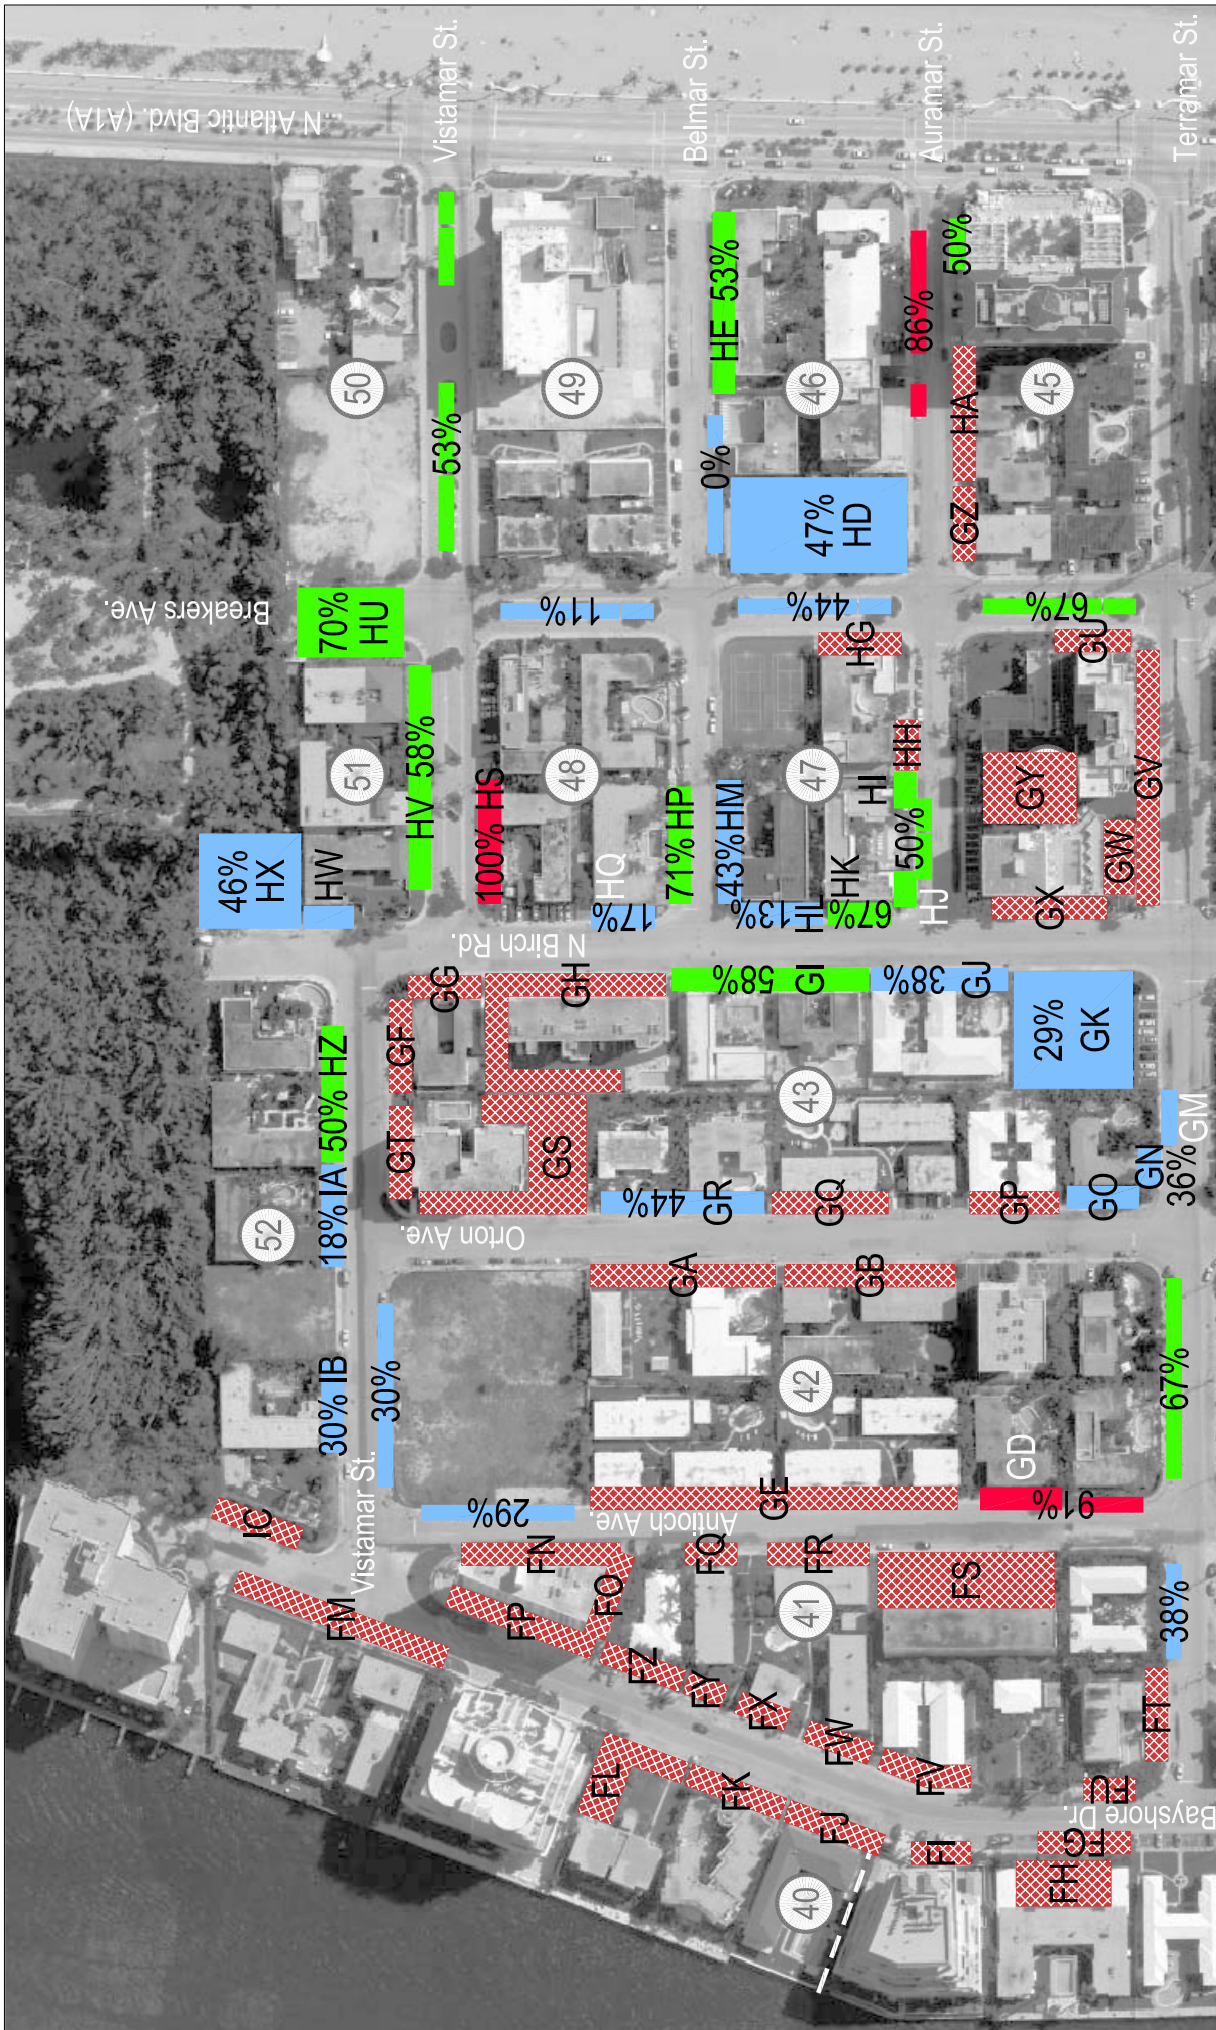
N Atlantic Blvd. (A1A)
Vistamar St.
Belmar St.
Auramar St.
Terramar St.
53%
50
49
HE 53%
86%
50%
46
45
0%
47% HD
HA
GZ
53%
Breakers Ave.
70% HU
11%
44%
67%
HG
GU
HV 58%
51
48
47
100% HS
71% HP
43% HM
HH
HI
GY
GV
46% HX
HW
HQ
17%
13%
HL
HK
50%
67%
HJ
GX
GW
N Birch Rd.
GG
GH
58%
GI
38%
GJ
29% GK
GF
50% HZ
43
GT
GS
GM
18% IA
52
Orton Ave.
44%
GR
GQ
GP
GO
GN 36%
GA
GB
30% IB
30%
Vistamar St.
42
67%
GD
IC
29%
Antioch Ave.
GE
91%
FM
FN
FQ
FR
FS
FP
FO
41
38%
FZ
FY
FX
FW
FT
FL
FK
FV
FU
Bayshore Dr.
FJ
FI
FG
FH
40